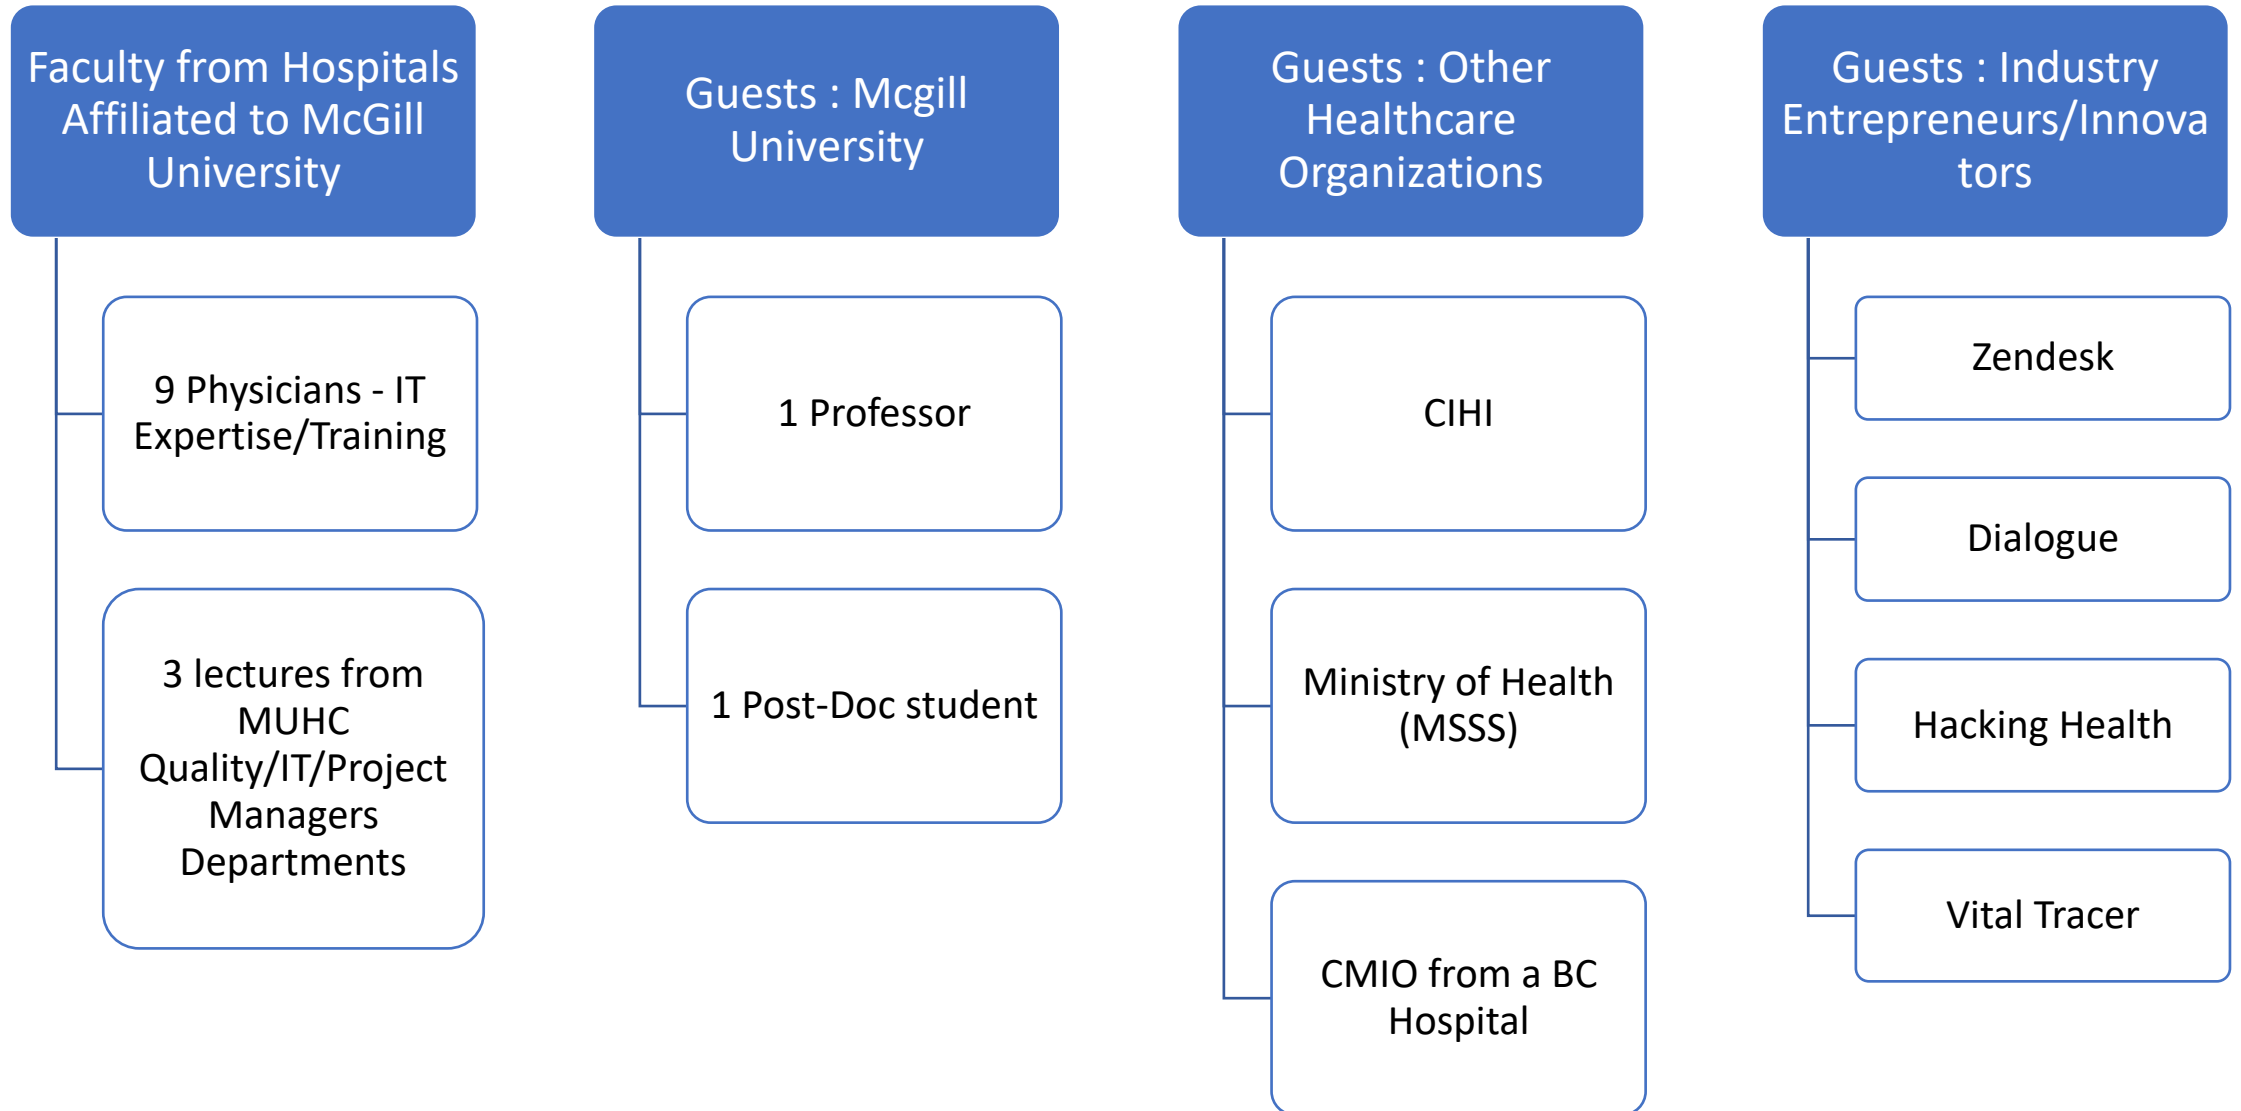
Faculty from Hospitals Affiliated to McGill University

9 Physicians - IT Expertise/Training

3 lectures from MUHC Quality/IT/Project Managers Departments

Guests : Mcgill University

1 Professor

1 Post-Doc student

Guests : Other Healthcare Organizations

CIHI

Ministry of Health (MSSS)

CMIO from a BC Hospital

Guests : Industry Entrepreneurs/Innovators

Zendesk

Dialogue

Hacking Health

Vital Tracer